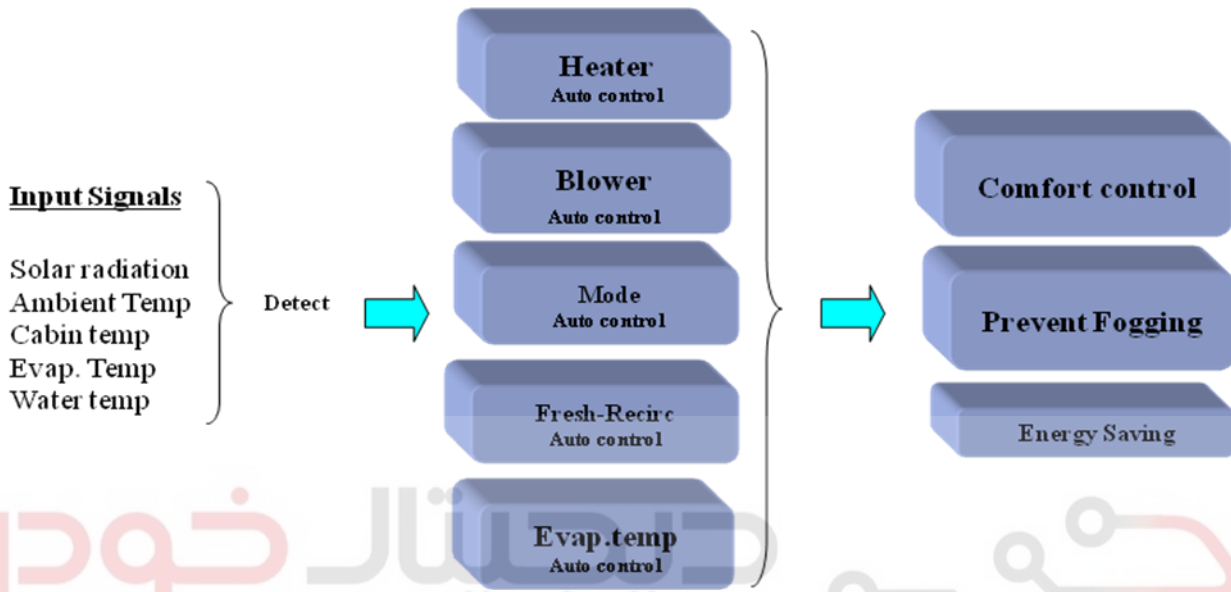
Input Signals

Solar radiation
Ambient Temp
Cabin temp
Evap. Temp
Water temp

Detect

Heater
Auto control

Blower
Auto control

Mode
Auto control

Fresh-Recirc
Auto control

Evap.temp
Auto control

Comfort control

Prevent Fogging

Energy Saving

دیجیتال خودرو